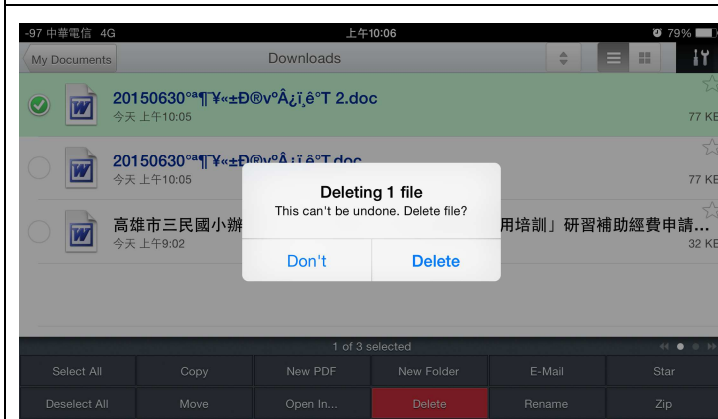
-97 中華電信 4G
上午10:06
79%

My Documents
Downloads

20150630°ª¶¥«±Ð®v°Â¿ï¸ê°T 2.doc
今天 上午10:05
77 KB

20150630°ª¶¥«±Ð®v°Â¿ï¸ê°T.doc
今天 上午10:05
77 KB

高雄市三民國小辦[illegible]用培訓」研習補助經費申請...
今天 上午9:02
32 KB

Deleting 1 file
This can't be undone. Delete file?
Don't
Delete

1 of 3 selected

| Select All | Copy | New PDF | New Folder | E-Mail | Star |
|---|---|---|---|---|---|
| Deselect All | Move | Open In... | Delete | Rename | Zip |